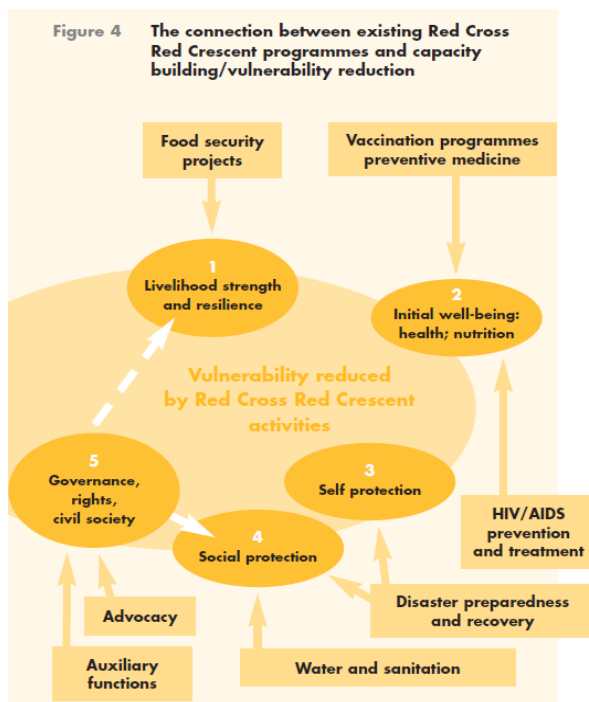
Figure 4 The connection between existing Red Cross Red Crescent programmes and capacity building/vulnerability reduction

Food security projects

Vaccination programmes preventive medicine

1
Livelihood strength and resilience

2
Initial well-being: health; nutrition

Vulnerability reduced by Red Cross Red Crescent activities

5
Governance, rights, civil society

3
Self protection

4
Social protection

HIV/AIDS prevention and treatment

Advocacy

Disaster preparedness and recovery

Auxiliary functions

Water and sanitation